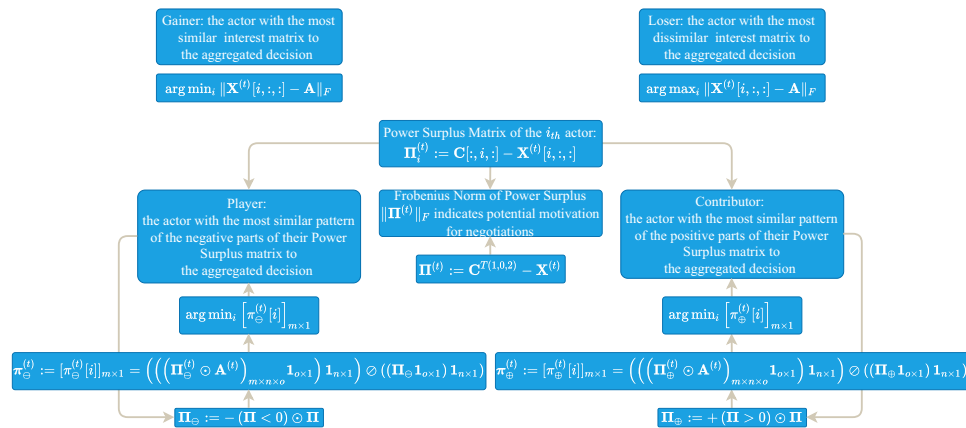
Gainer: the actor with the most similar interest matrix to the aggregated decision

$\arg\min_i \|\mathbf{X}^{(t)}[i,:,:] - \mathbf{A}\|_F$

Loser: the actor with the most dissimilar interest matrix to the aggregated decision

$\arg\max_i \|\mathbf{X}^{(t)}[i,:,:] - \mathbf{A}\|_F$

Power Surplus Matrix of the $i_{th}$ actor:
$\mathbf{\Pi}_i^{(t)} := \mathbf{C}[:,i,:] - \mathbf{X}^{(t)}[i,:,:]$

Player:
the actor with the most similar pattern of the negative parts of their Power Surplus matrix to the aggregated decision

Frobenius Norm of Power Surplus $\|\mathbf{\Pi}^{(t)}\|_F$ indicates potential motivation for negotiations

$\mathbf{\Pi}^{(t)} := \mathbf{C}^{T(1,0,2)} - \mathbf{X}^{(t)}$

Contributor:
the actor with the most similar pattern of the positive parts of their Power Surplus matrix to the aggregated decision

$\arg\min_i \left[\pi_\ominus^{(t)}[i]\right]_{m\times 1}$

$\arg\min_i \left[\pi_\oplus^{(t)}[i]\right]_{m\times 1}$

$\boldsymbol{\pi}_\ominus^{(t)} := [\pi_\ominus^{(t)}[i]]_{m\times 1} = \left(\left(\left(\mathbf{\Pi}_\ominus^{(t)} \odot \mathbf{A}^{(t)}\right)_{m\times n\times o} \mathbf{1}_{o\times 1}\right)\mathbf{1}_{n\times 1}\right) \oslash \left(\left(\mathbf{\Pi}_\ominus \mathbf{1}_{o\times 1}\right)\mathbf{1}_{n\times 1}\right)$

$\boldsymbol{\pi}_\oplus^{(t)} := [\pi_\oplus^{(t)}[i]]_{m\times 1} = \left(\left(\left(\mathbf{\Pi}_\oplus^{(t)} \odot \mathbf{A}^{(t)}\right)_{m\times n\times o} \mathbf{1}_{o\times 1}\right)\mathbf{1}_{n\times 1}\right) \oslash \left(\left(\mathbf{\Pi}_\oplus \mathbf{1}_{o\times 1}\right)\mathbf{1}_{n\times 1}\right)$

$\mathbf{\Pi}_\ominus := -(\mathbf{\Pi} < 0) \odot \mathbf{\Pi}$

$\mathbf{\Pi}_\oplus := +(\mathbf{\Pi} > 0) \odot \mathbf{\Pi}$